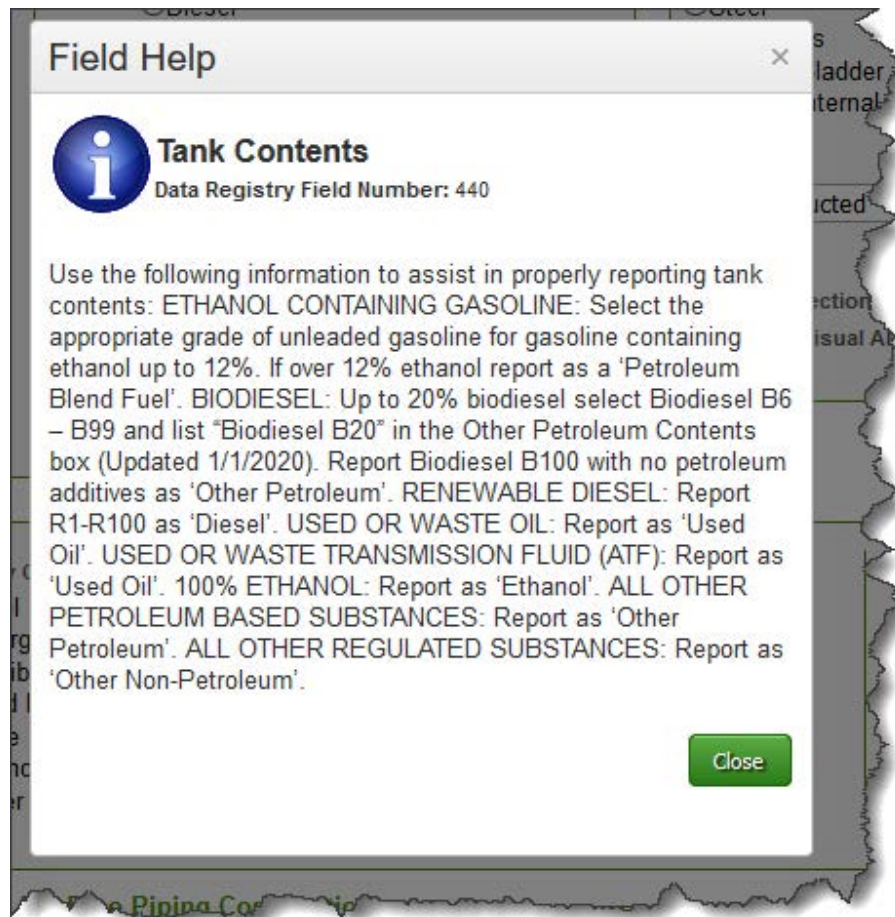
Field Help

×

Tank Contents

Data Registry Field Number: 440

Use the following information to assist in properly reporting tank contents: ETHANOL CONTAINING GASOLINE: Select the appropriate grade of unleaded gasoline for gasoline containing ethanol up to 12%. If over 12% ethanol report as a 'Petroleum Blend Fuel'. BIODIESEL: Up to 20% biodiesel select Biodiesel B6 – B99 and list "Biodiesel B20" in the Other Petroleum Contents box (Updated 1/1/2020). Report Biodiesel B100 with no petroleum additives as 'Other Petroleum'. RENEWABLE DIESEL: Report R1-R100 as 'Diesel'. USED OR WASTE OIL: Report as 'Used Oil'. USED OR WASTE TRANSMISSION FLUID (ATF): Report as 'Used Oil'. 100% ETHANOL: Report as 'Ethanol'. ALL OTHER PETROLEUM BASED SUBSTANCES: Report as 'Other Petroleum'. ALL OTHER REGULATED SUBSTANCES: Report as 'Other Non-Petroleum'.

Close